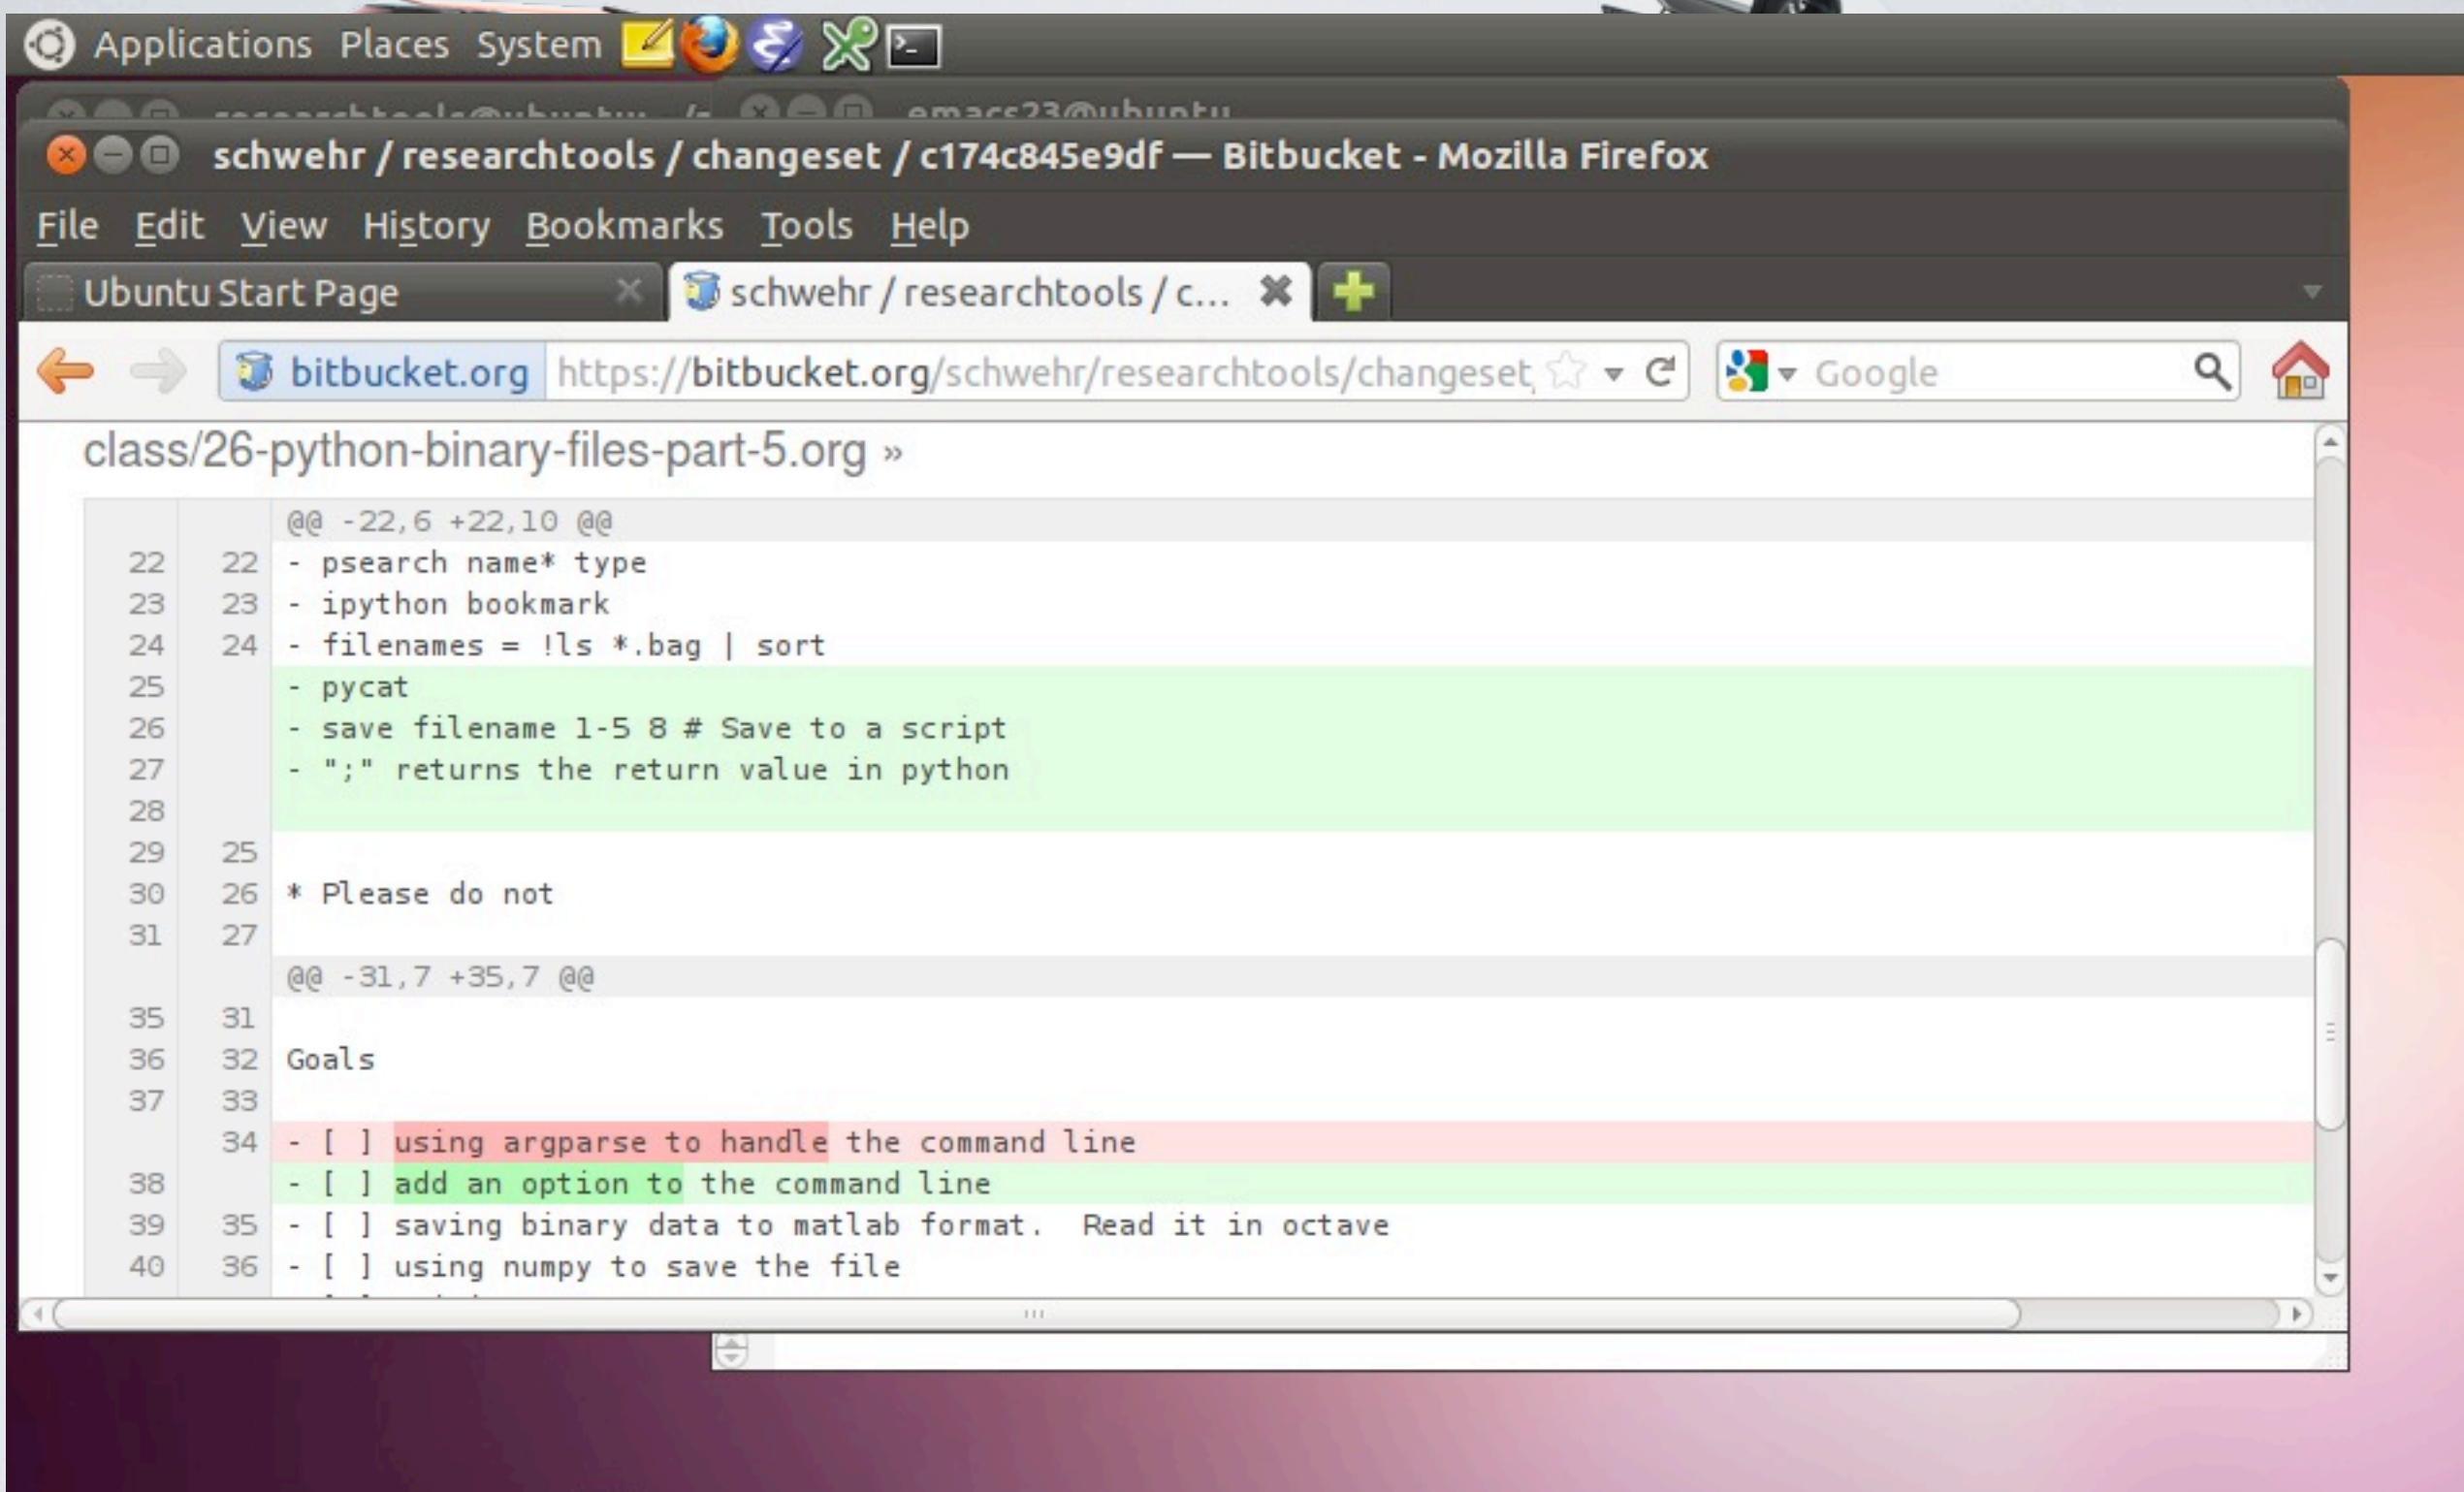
Applications Places System

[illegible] emacs23@ubuntu

schwehr / researchtools / changeset / c174c845e9df — Bitbucket - Mozilla Firefox

File Edit View History Bookmarks Tools Help

Ubuntu Start Page

schwehr / researchtools / c...

bitbucket.org https://bitbucket.org/schwehr/researchtools/changeset

Google

class/26-python-binary-files-part-5.org »

| | | |
|---|---|---|
| | | @@ -22,6 +22,10 @@ |
| 22 | 22 | - psearch name* type |
| 23 | 23 | - ipython bookmark |
| 24 | 24 | - filenames = !ls *.bag \| sort |
| 25 | | - pycat |
| 26 | | - save filename 1-5 8 # Save to a script |
| 27 | | - ";" returns the return value in python |
| 28 | | |
| 29 | 25 | |
| 30 | 26 | * Please do not |
| 31 | 27 | |
| | | @@ -31,7 +35,7 @@ |
| 35 | 31 | |
| 36 | 32 | Goals |
| 37 | 33 | |
| | 34 | - [ ] using argparse to handle the command line |
| 38 | | - [ ] add an option to the command line |
| 39 | 35 | - [ ] saving binary data to matlab format. Read it in octave |
| 40 | 36 | - [ ] using numpy to save the file |